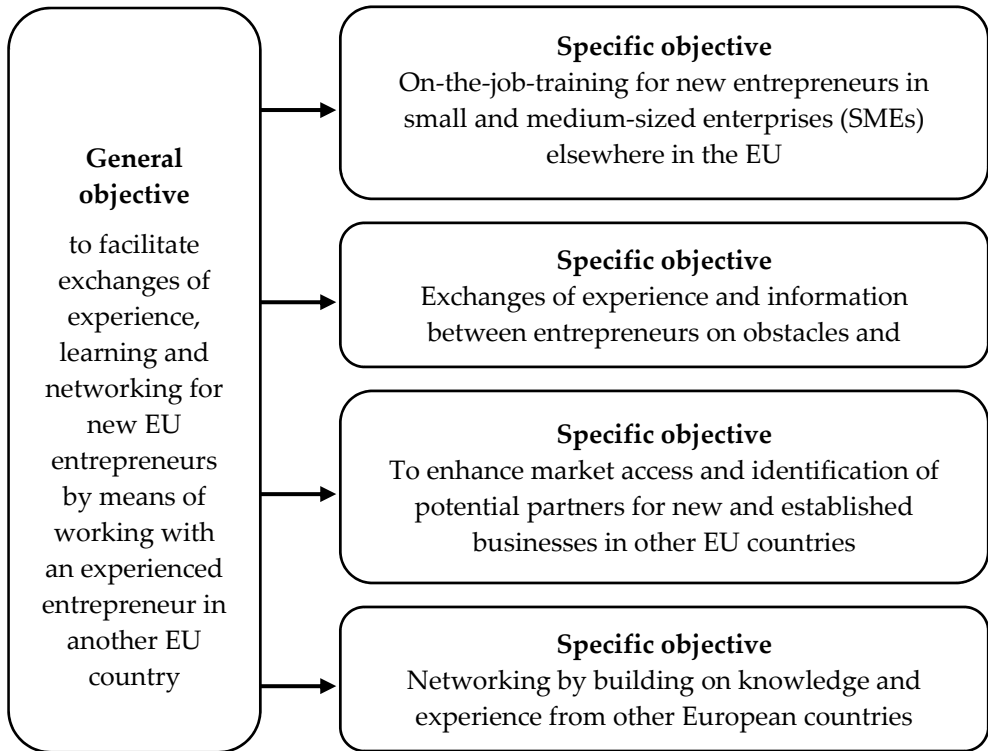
**General objective**

to facilitate exchanges of experience, learning and networking for new EU entrepreneurs by means of working with an experienced entrepreneur in another EU country

**Specific objective**
On-the-job-training for new entrepreneurs in small and medium-sized enterprises (SMEs) elsewhere in the EU

**Specific objective**
Exchanges of experience and information between entrepreneurs on obstacles and

**Specific objective**
To enhance market access and identification of potential partners for new and established businesses in other EU countries

**Specific objective**
Networking by building on knowledge and experience from other European countries